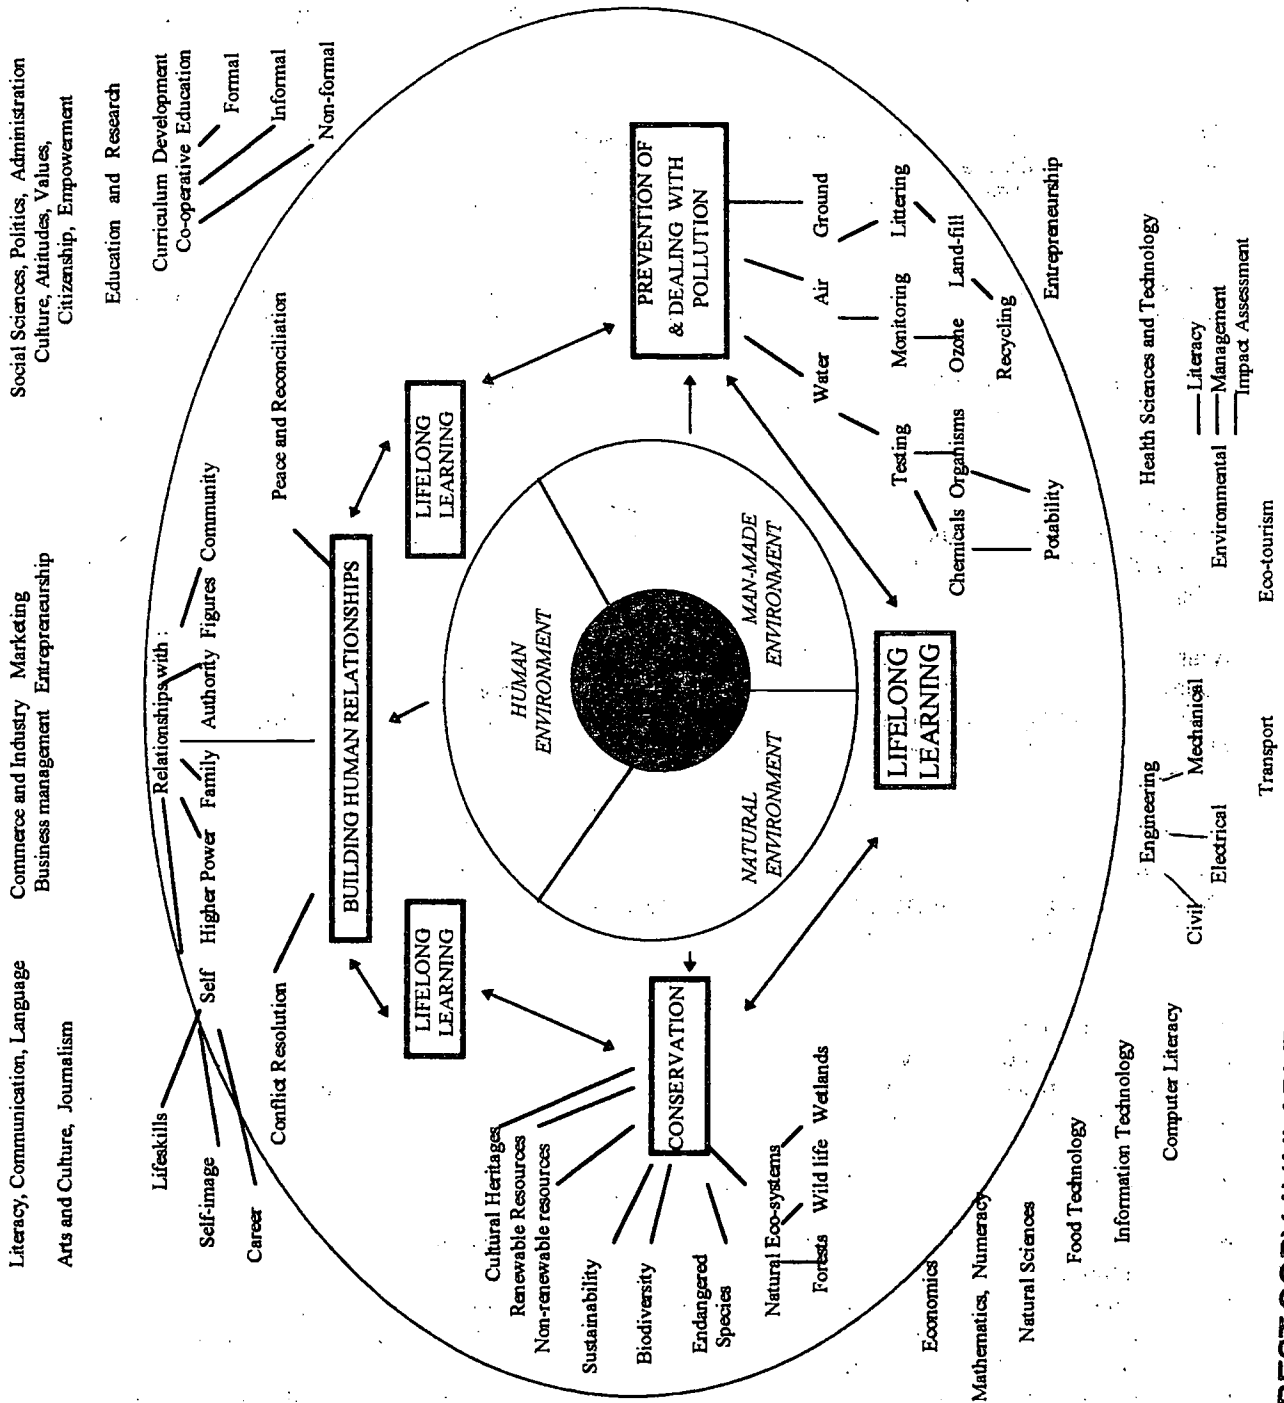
Social Sciences, Politics, Administration
Culture, Attitudes, Values, Citizenship, Empowerment

Education and Research

Curriculum Development
Co-operative Education
Formal
Informal
Non-formal

Literacy, Communication, Language

Arts and Culture, Journalism

Commerce and Industry Marketing
Business management Entrepreneurship

Peace and Reconciliation

PREVENTION OF & DEALING WITH POLLUTION

Ground
Air
Water
Littering
Land-fill
Recycling
Monitoring
Ozone
Testing
Chemicals
Organisms
Potability

Entrepreneurship

Health Sciences and Technology

Environmental
Literacy
Management
Impact Assessment

Eco-tourism

LIFELONG LEARNING

BUILDING HUMAN RELATIONSHIPS

Relationships with :
Self
Higher Power
Family
Authority Figures
Community

Lifeskills
Self-image
Career

Conflict Resolution

HUMAN ENVIRONMENT
MAN-MADE ENVIRONMENT
NATURAL ENVIRONMENT

LIFELONG LEARNING

LIFELONG LEARNING

LIFELONG LEARNING

CONSERVATION

Cultural Heritages
Renewable Resources
Non-renewable resources
Sustainability
Biodiversity
Endangered Species
Natural Eco-systems
Forests
Wild life
Wetlands

Engineering
Civil
Electrical
Mechanical

Transport

Economics

Mathematics, Numeracy

Natural Sciences

Food Technology

Information Technology

Computer Literacy